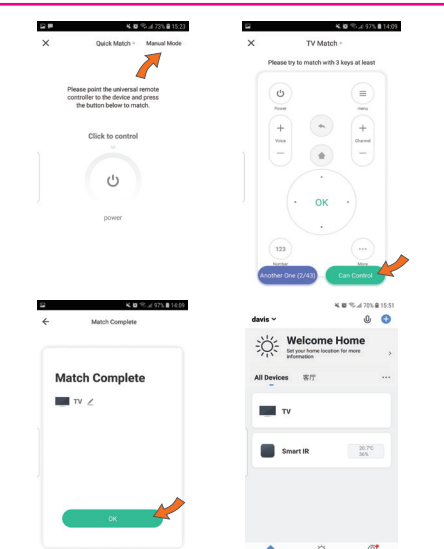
73% 15:23

Quick Match Manual Mode

Please point the universal remote controller to the device and press the button below to match.

Click to control

power

97% 14:09

TV Match

Please try to match with 3 keys at least

Power

Menu

Volume

Channel

OK

123

Number

More

Another One (2/43)

Can Control

97% 14:09

Match Complete

Match Complete

TV

OK

76% 15:51

davis

Welcome Home

Set your home location for more information

All Devices 客厅

TV

Smart IR

26.7℃ 36%